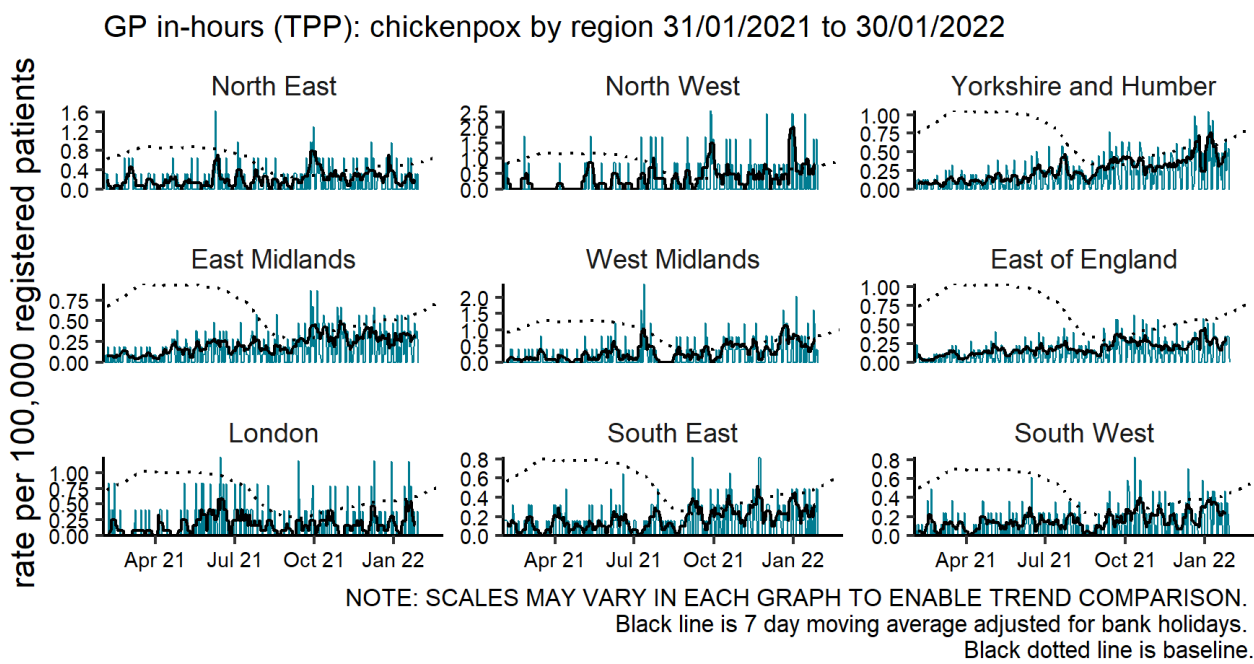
GP in-hours (TPP): chickenpox by region 31/01/2021 to 30/01/2022

rate per 100,000 registered patients

North East
1.6
1.2
0.8
0.4
0.0

North West
2.5
2.0
1.5
1.0
0.5
0.0

Yorkshire and Humber
1.00
0.75
0.50
0.25
0.00

East Midlands
0.75
0.50
0.25
0.00

West Midlands
2.0
1.5
1.0
0.5
0.0

East of England
1.00
0.75
0.50
0.25
0.00

London
1.00
0.75
0.50
0.25
0.00

South East
0.8
0.6
0.4
0.2
0.0

South West
0.8
0.6
0.4
0.2
0.0

Apr 21 Jul 21 Oct 21 Jan 22
Apr 21 Jul 21 Oct 21 Jan 22
Apr 21 Jul 21 Oct 21 Jan 22

NOTE: SCALES MAY VARY IN EACH GRAPH TO ENABLE TREND COMPARISON.
Black line is 7 day moving average adjusted for bank holidays.
Black dotted line is baseline.